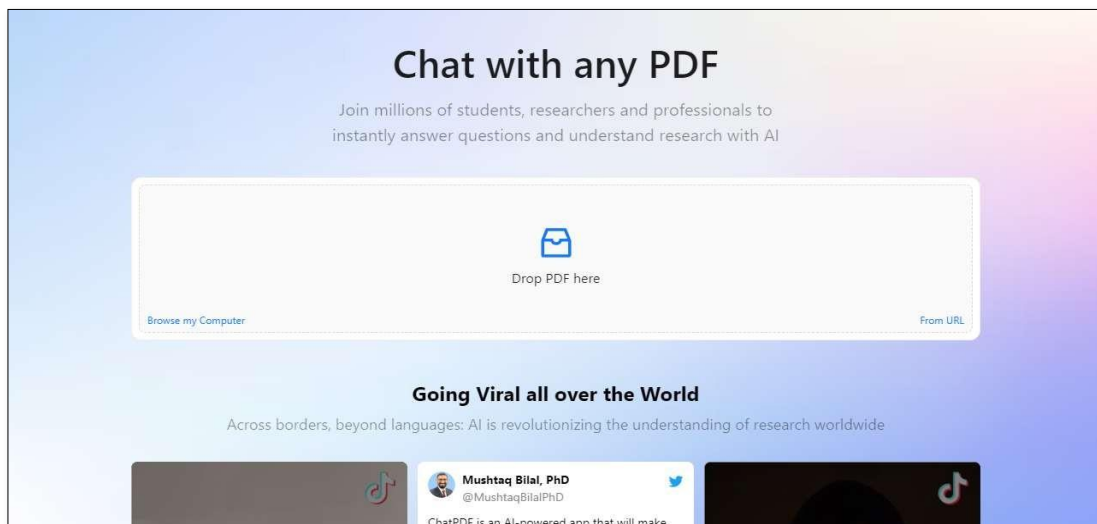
Chat with any PDF

Join millions of students, researchers and professionals to instantly answer questions and understand research with AI

Drop PDF here

Browse my Computer

From URL

Going Viral all over the World

Across borders, beyond languages: AI is revolutionizing the understanding of research worldwide

Mushtaq Bilal, PhD
@MushtaqBilalPhD

ChatPDF is an AI-powered app that will make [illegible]